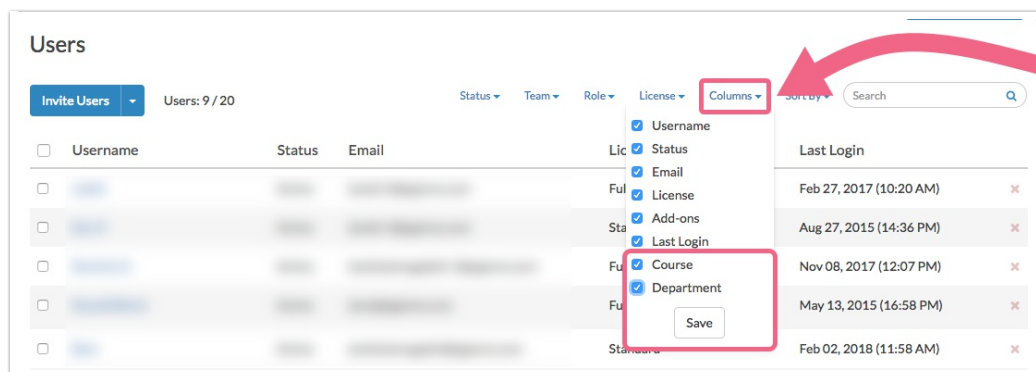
Users

Invite Users

Users: 9 / 20

Status ▾ Team ▾ Role ▾ License ▾ Columns ▾ Sort By ▾

Search

| | Username | Status | Email | Lic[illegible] | Last Login | |
|---|---|---|---|---|---|---|
| | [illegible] | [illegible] | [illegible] | Fu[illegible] | Feb 27, 2017 (10:20 AM) | × |
| | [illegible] | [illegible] | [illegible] | Sta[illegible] | Aug 27, 2015 (14:36 PM) | × |
| | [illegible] | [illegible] | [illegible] | Fu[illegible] | Nov 08, 2017 (12:07 PM) | × |
| | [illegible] | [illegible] | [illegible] | Fu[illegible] | May 13, 2015 (16:58 PM) | × |
| | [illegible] | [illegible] | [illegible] | Standard | Feb 02, 2018 (11:58 AM) | × |

Username
Status
Email
License
Add-ons
Last Login
Course
Department

Save